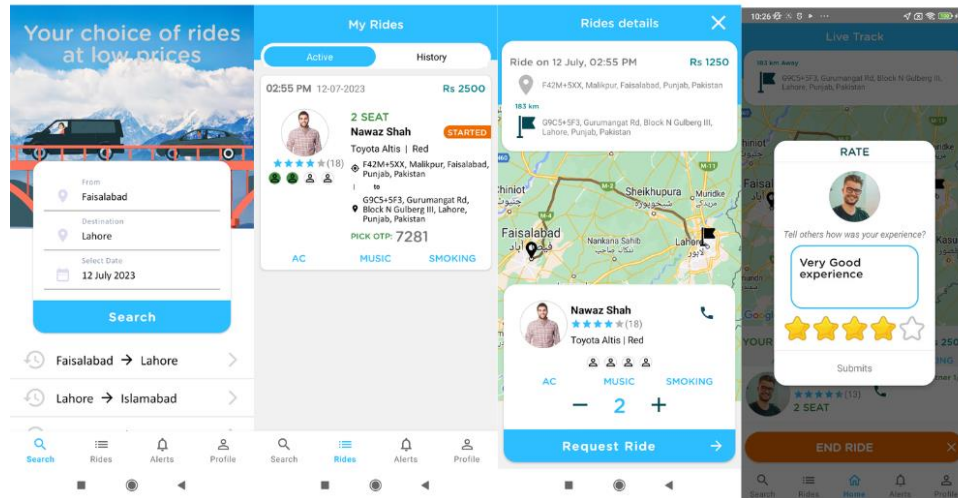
Your choice of rides at low prices

From
Faisalabad
Destination
Lahore
Select Date
12 July 2023

Search

Faisalabad → Lahore
Lahore → Islamabad

Search
Rides
Alerts
Profile

My Rides

Active
History

02:55 PM 12-07-2023
Rs 2500

2 SEAT
Nawaz Shah
STARTED
Toyota Altis | Red
(18)
F42M+5XX, Malikpur, Faisalabad, Punjab, Pakistan
to
G9C5+5F3, Gurumangat Rd, Block N Gulberg III, Lahore, Punjab, Pakistan
PICK OTP: 7281

AC
MUSIC
SMOKING

Search
Rides
Alerts
Profile

Rides details

Ride on 12 July, 02:55 PM
Rs 1250
F42M+5XX, Malikpur, Faisalabad, Punjab, Pakistan
183 km
G9C5+5F3, Gurumangat Rd, Block N Gulberg III, Lahore, Punjab, Pakistan

Chiniot
Sheikhupura
Muridke
Faisalabad
Nankana Sahib
Lahore

Nawaz Shah
(18)
Toyota Altis | Red

AC
MUSIC
SMOKING
− 2 +

Request Ride

10:26
Live Track

183 km Away
G9C5+5F3, Gurumangat Rd, Block N Gulberg III, Lahore, Punjab, Pakistan

RATE
Tell others how was your experience?
Very Good experience
Submits

(18)
2 SEAT

END RIDE

Search
Rides
Home
Alerts
Profile